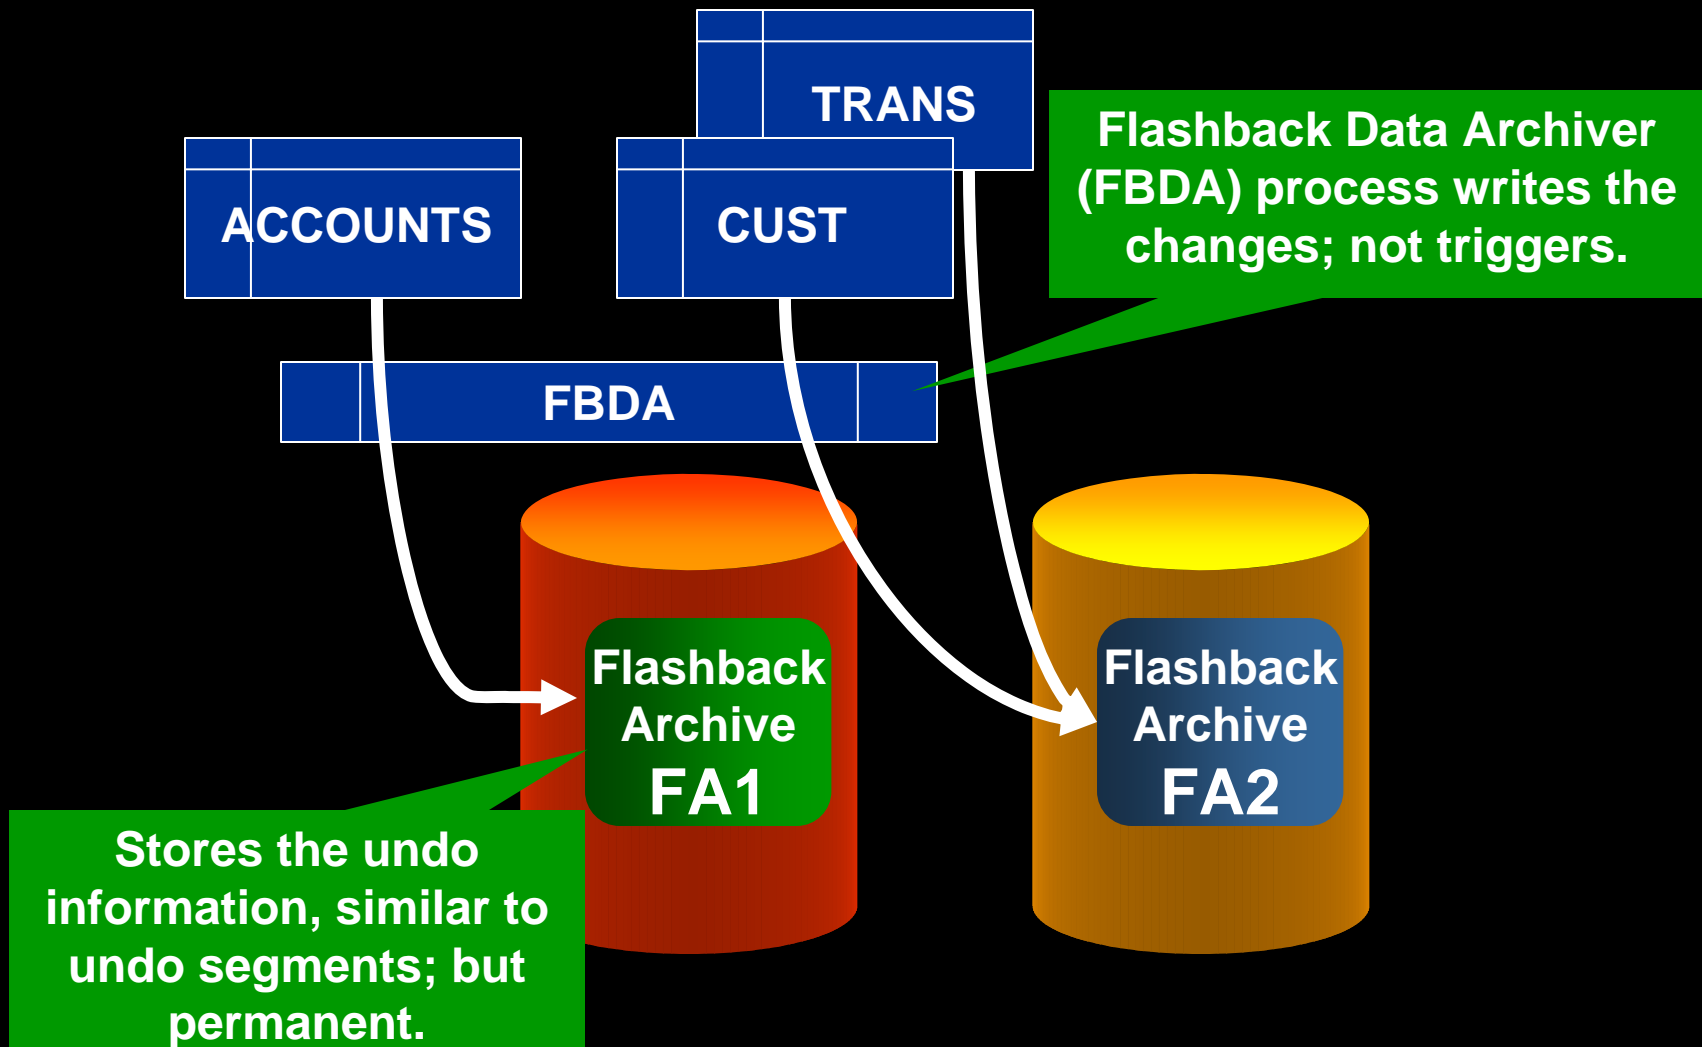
TRANS

ACCOUNTS

CUST

Flashback Data Archiver (FBDA) process writes the changes; not triggers.

FBDA

Flashback Archive FA1

Flashback Archive FA2

Stores the undo information, similar to undo segments; but permanent.